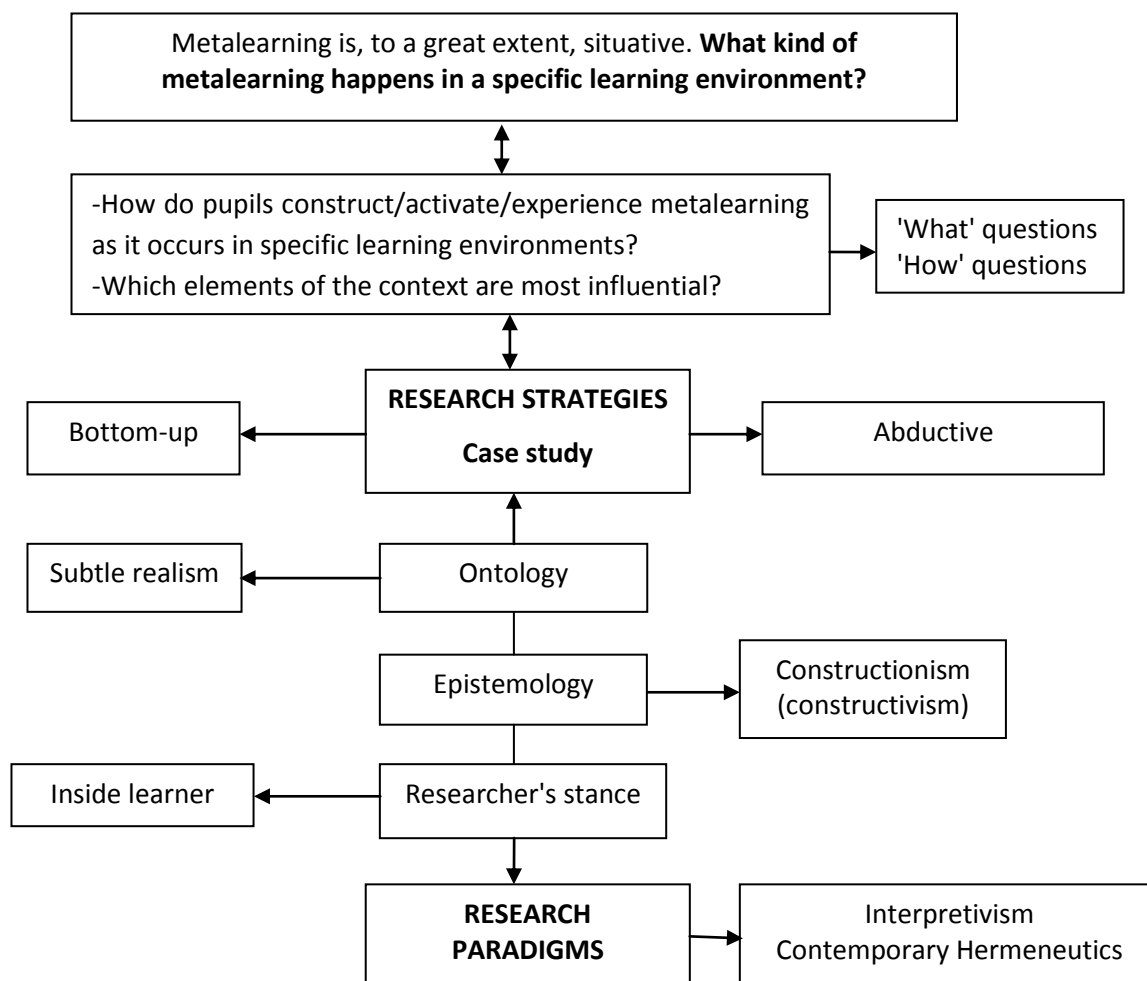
Metalearning is, to a great extent, situative. **What kind of metalearning happens in a specific learning environment?**

-How do pupils construct/activate/experience metalearning as it occurs in specific learning environments?
-Which elements of the context are most influential?

'What' questions
'How' questions

**RESEARCH STRATEGIES**
**Case study**

Bottom-up

Abductive

Ontology

Subtle realism

Epistemology

Constructionism (constructivism)

Researcher's stance

Inside learner

**RESEARCH PARADIGMS**

Interpretivism
Contemporary Hermeneutics